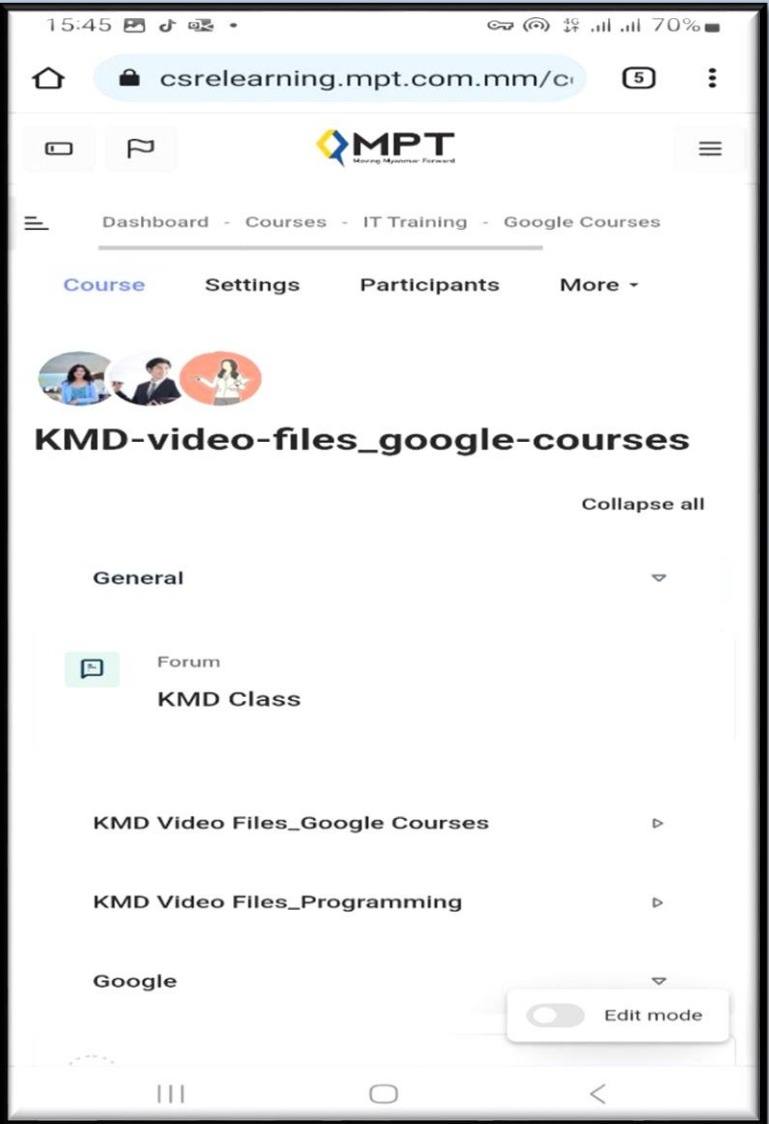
15:45 70%

csrelearning.mpt.com.mm/c

5

MPT
Moving Myanmar Forward

Dashboard - Courses - IT Training - Google Courses

Course Settings Participants More

KMD-video-files_google-courses

Collapse all

General

Forum
KMD Class

KMD Video Files_Google Courses

KMD Video Files_Programming

Google

Edit mode